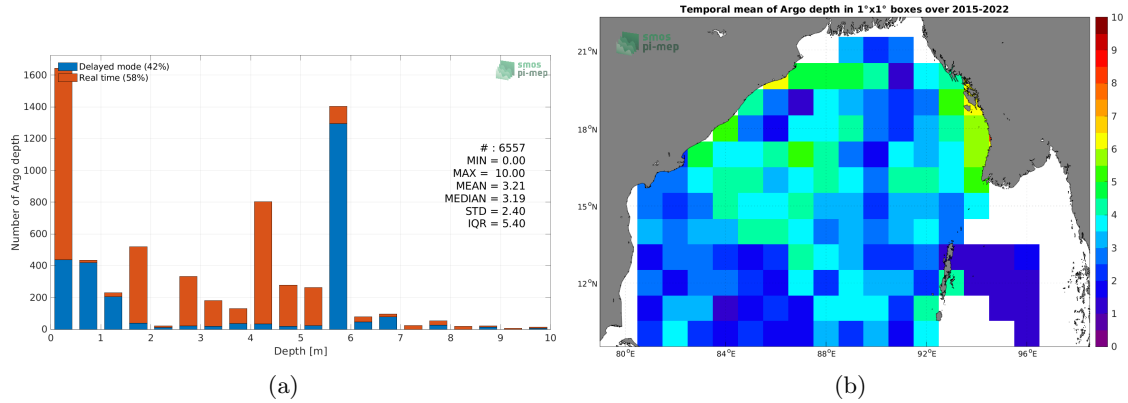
Delayed mode (42%)
Real time (58%)

smos pi-mep

1600
1400
1200
1000
800
600
400
200
0

Number of Argo depth

# : 6557
MIN = 0.00
MAX = 10.00
MEAN = 3.21
MEDIAN = 3.19
STD = 2.40
IQR = 5.40

0 1 2 3 4 5 6 7 8 9 10
Depth [m]

(a)

Temporal mean of Argo depth in 1°x1° boxes over 2015-2022

smos pi-mep

21°N
18°N
15°N
12°N

80°E 84°E 88°E 92°E 96°E

10
9
8
7
6
5
4
3
2
1
0

(b)